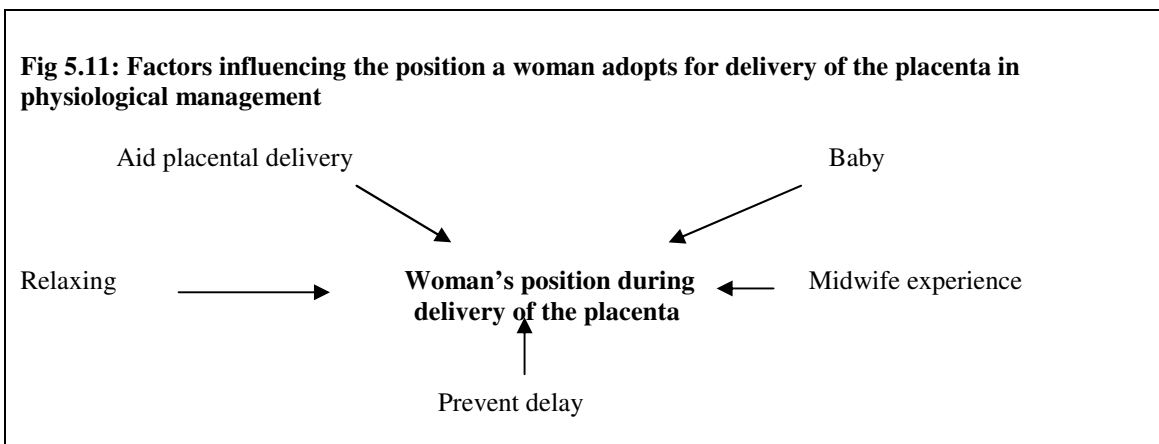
**Fig 5.11: Factors influencing the position a woman adopts for delivery of the placenta in physiological management**

Aid placental delivery

Baby

Relaxing

**Woman's position during delivery of the placenta**

Midwife experience

Prevent delay